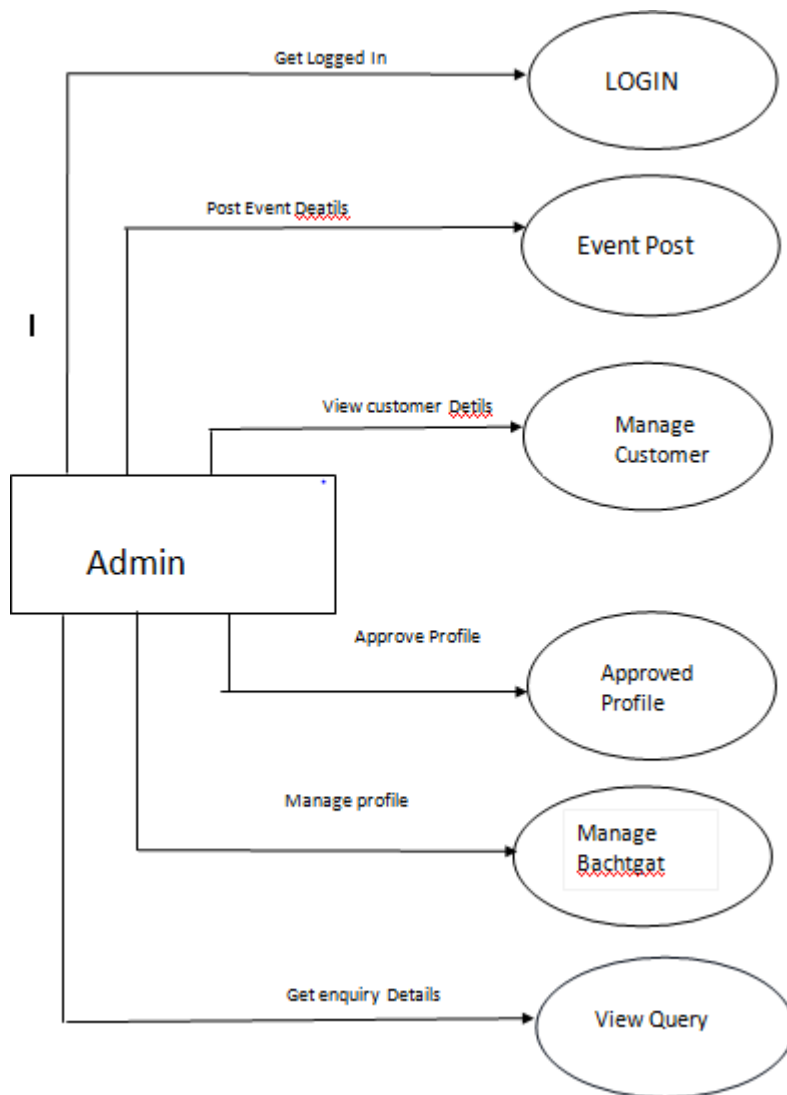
Get Logged In

LOGIN

Post Event Deatils

Event Post

I

View customer Detils

Manage Customer

Admin

Approve Profile

Approved Profile

Manage profile

Manage Bachtgat

Get enquiry Details

View Query